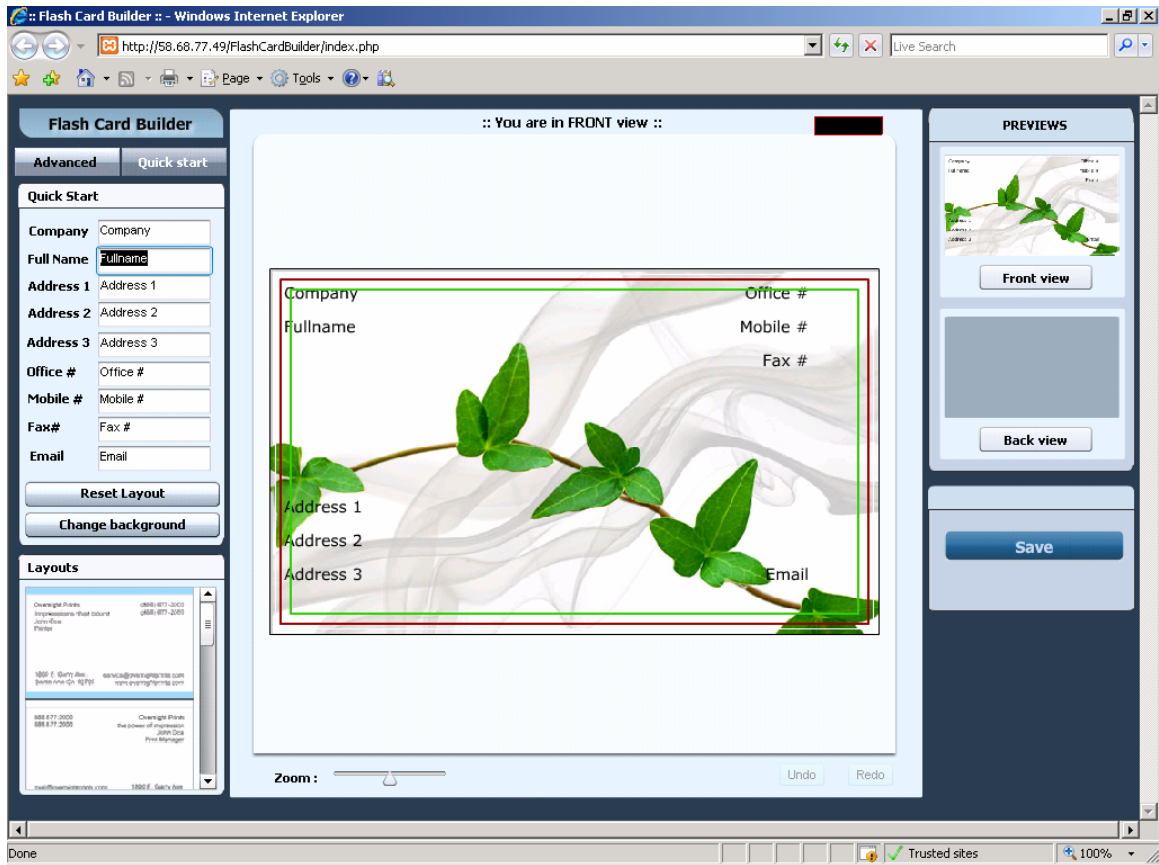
:: Flash Card Builder :: - Windows Internet Explorer

http://58.68.77.49/FlashCardBuilder/index.php

Live Search

Page Tools

Flash Card Builder

Advanced Quick start

Quick Start

Company Company
Full Name Fullname
Address 1 Address 1
Address 2 Address 2
Address 3 Address 3
Office # Office #
Mobile # Mobile #
Fax# Fax #
Email Email

Reset Layout
Change background

Layouts

Overnight Prints (888) 877-2000
Impressions that count (888) 877-2000
John Doe
Printer

1800 E. Sam's Ave. service@overnightprints.com
Some Ave, CA 92701 www.overnightprints.com

888.877.2000 Overnight Prints
888.877.2000 the power of impression
John Doe
Print Manager

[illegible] 1800 E. Sam's Ave

:: You are in FRONT view ::

Company Office #
Fullname Mobile #
Fax #

Address 1
Address 2
Address 3 Email

Zoom :

Undo Redo

PREVIEWS

Company Office #
Fullname Mobile #
Fax #
Address 1
Address 2
Address 3 Email

Front view

Back view

Save

Done

Trusted sites

100%